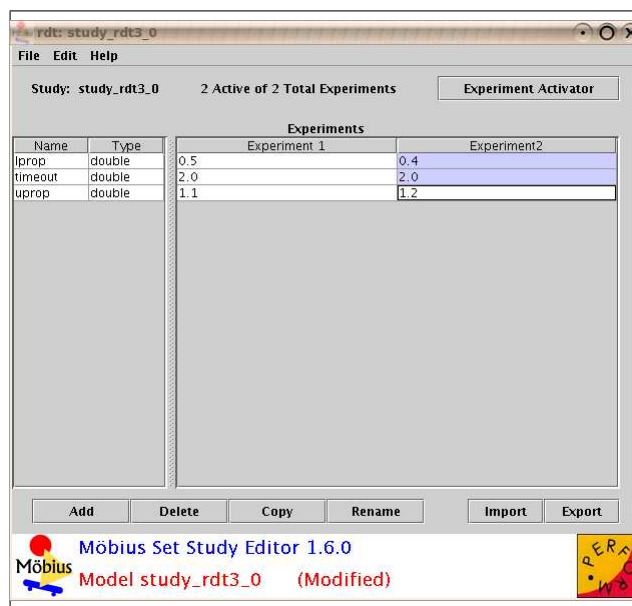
rdt: study_rdt3_0

File Edit Help

Study: study_rdt3_0    2 Active of 2 Total Experiments    Experiment Activator

| Name | Type |
|---|---|
| lprop | double |
| timeout | double |
| uprop | double |

Experiments

| Experiment 1 | Experiment2 |
|---|---|
| 0.5 | 0.4 |
| 2.0 | 2.0 |
| 1.1 | 1.2 |

Add  Delete  Copy  Rename  Import  Export

Möbius

Möbius Set Study Editor 1.6.0

Model study_rdt3_0    (Modified)

PERFORM